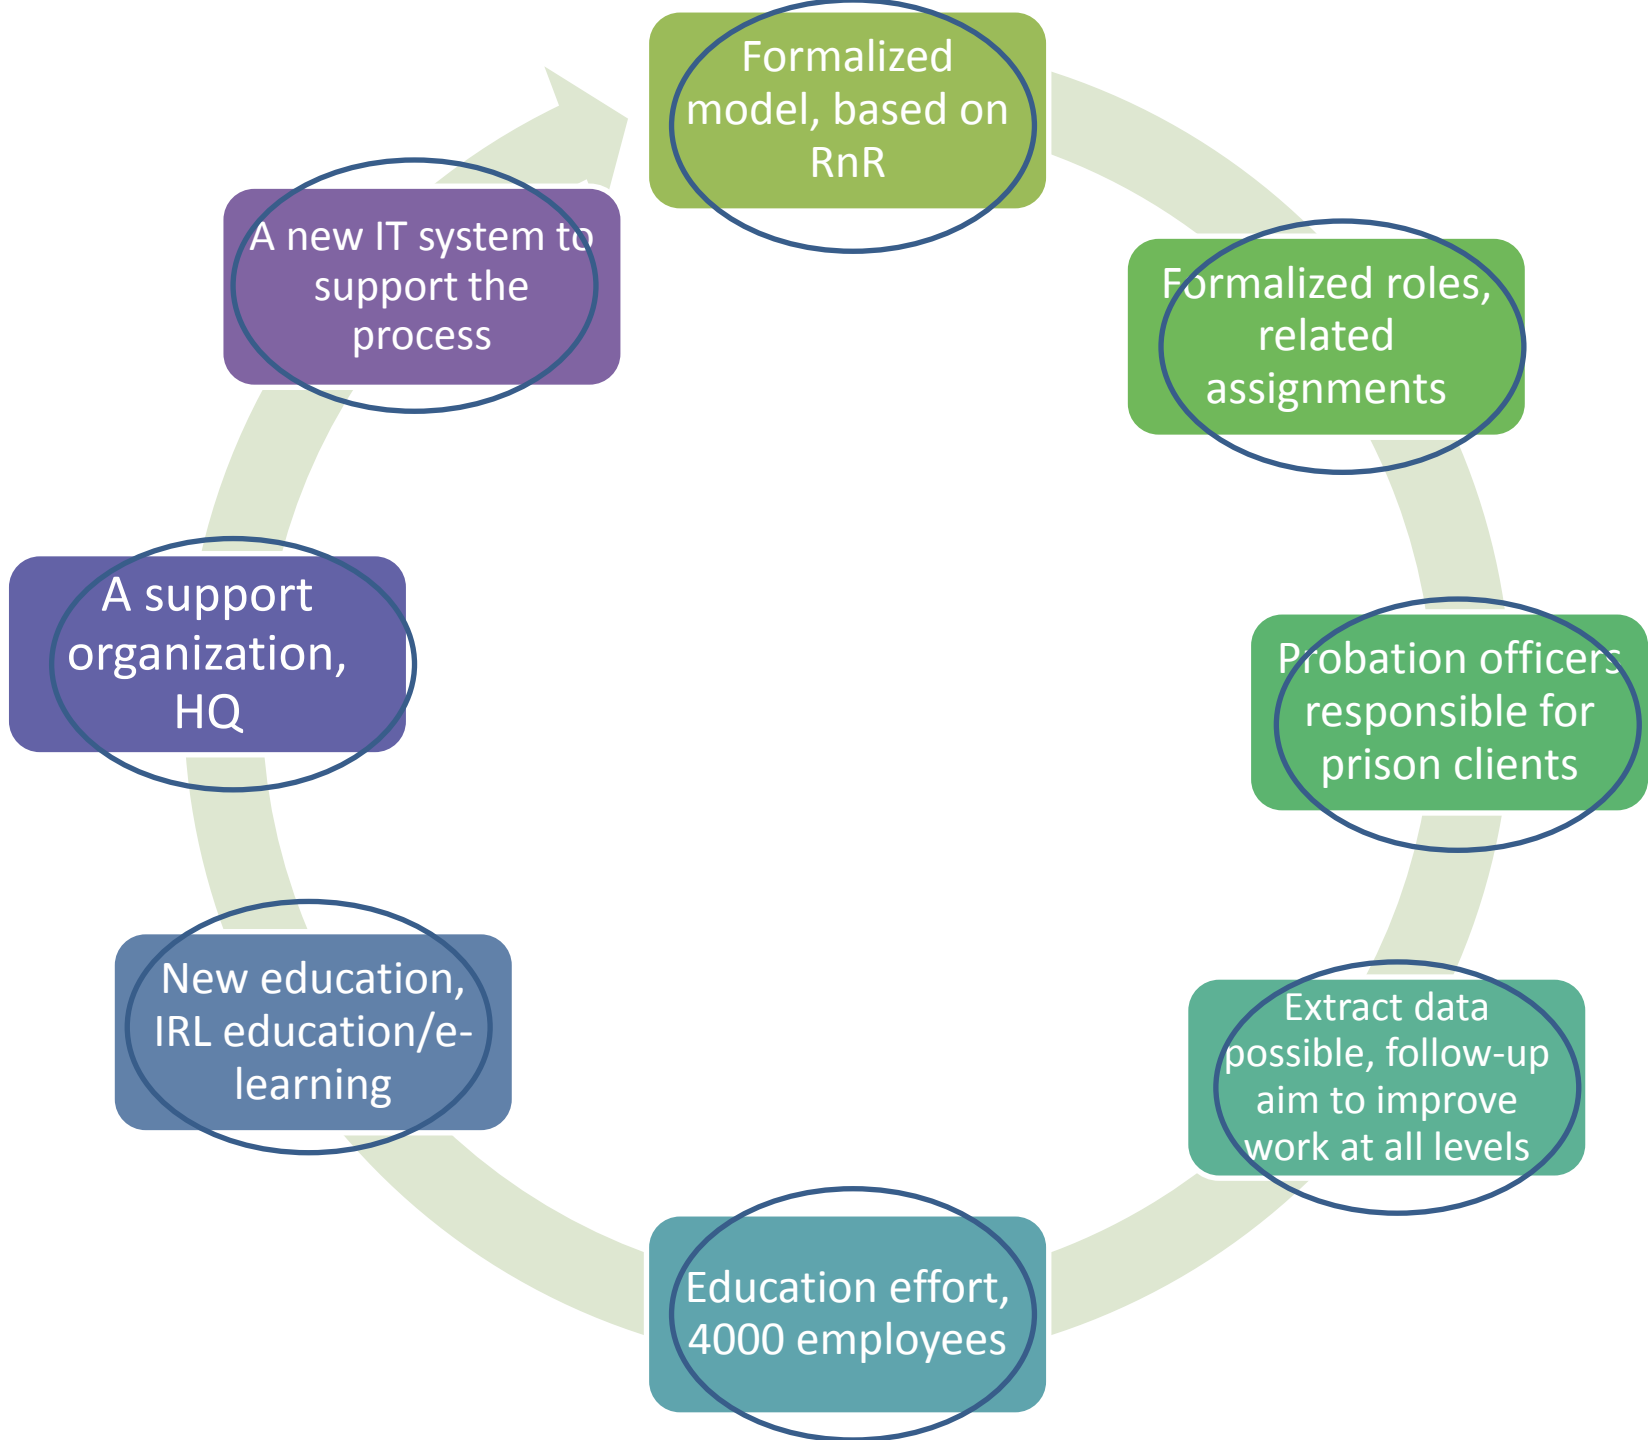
Formalized model, based on RnR

Formalized roles, related assignments

Probation officers responsible for prison clients

Extract data possible, follow-up aim to improve work at all levels

Education effort, 4000 employees

New education, IRL education/e-learning

A support organization, HQ

A new IT system to support the process